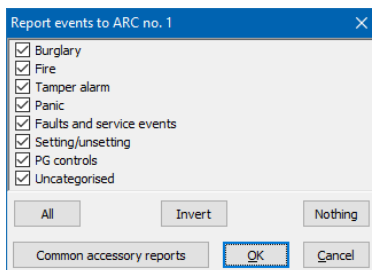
Report events to ARC no. 1

☑ Burglary
☑ Fire
☑ Tamper alarm
☑ Panic
☑ Faults and service events
☑ Setting/unsetting
☑ PG controls
☑ Uncategorised

All
Invert
Nothing
Common accessory reports
OK
Cancel